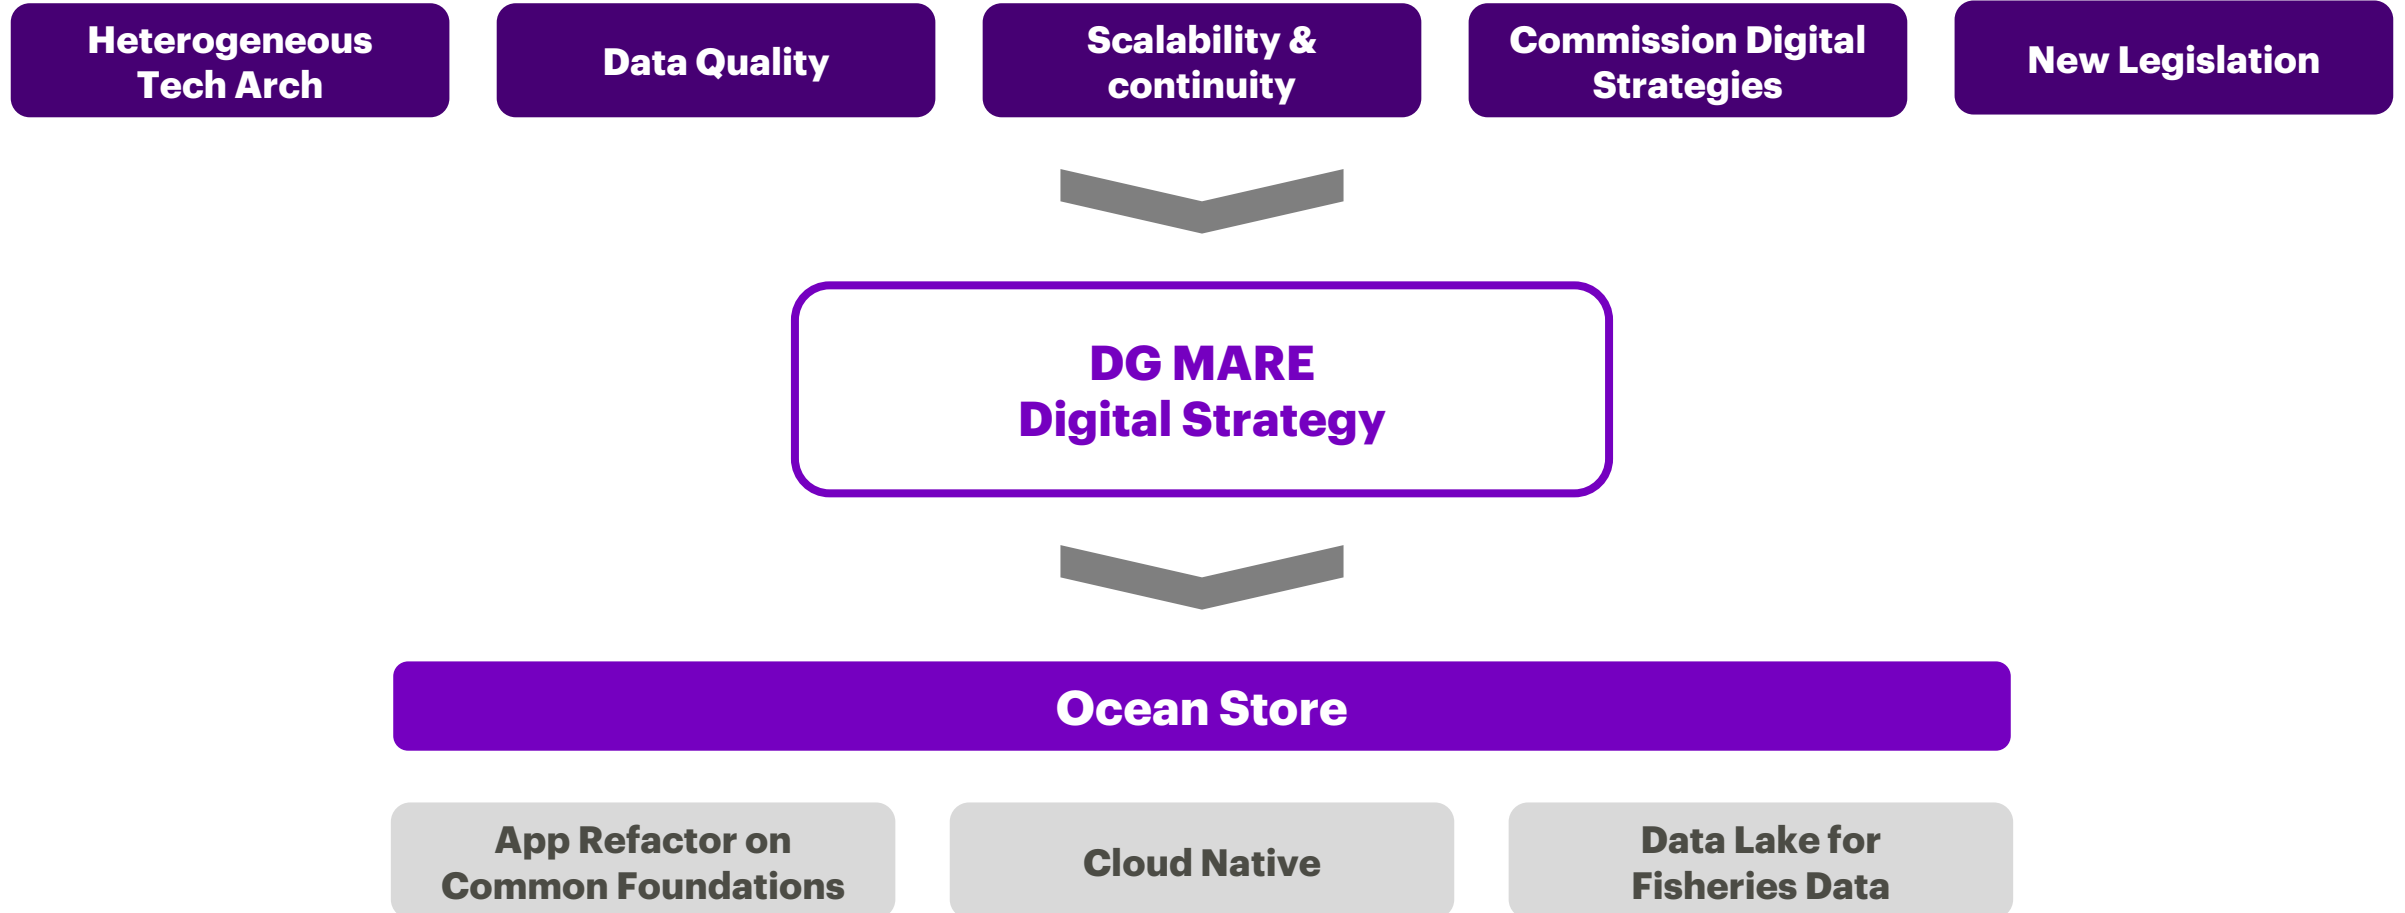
Heterogeneous Tech Arch

Data Quality

Scalability & continuity

Commission Digital Strategies

New Legislation

DG MARE
Digital Strategy

Ocean Store

App Refactor on Common Foundations

Cloud Native

Data Lake for Fisheries Data